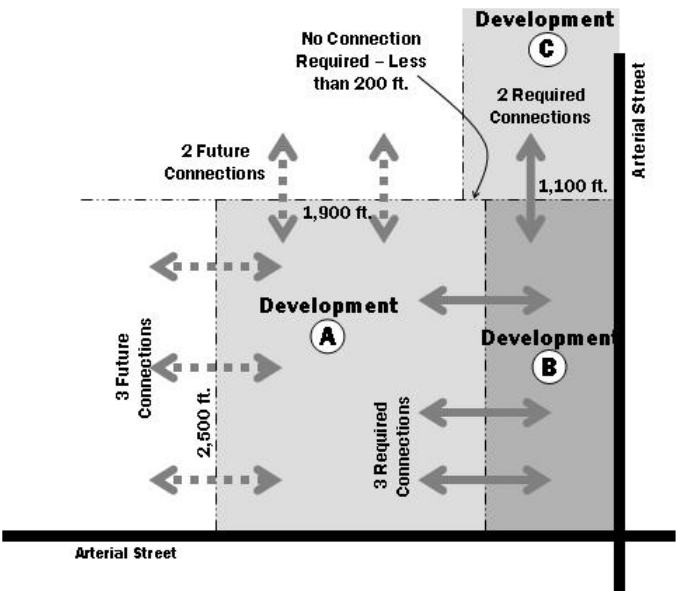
Development
C
No Connection Required – Less than 200 ft.
2 Required Connections
Arterial Street
2 Future Connections
1,900 ft.
1,100 ft.
Development
A
Development
B
3 Future Connections
2,500 ft.
3 Required Connections
Arterial Street